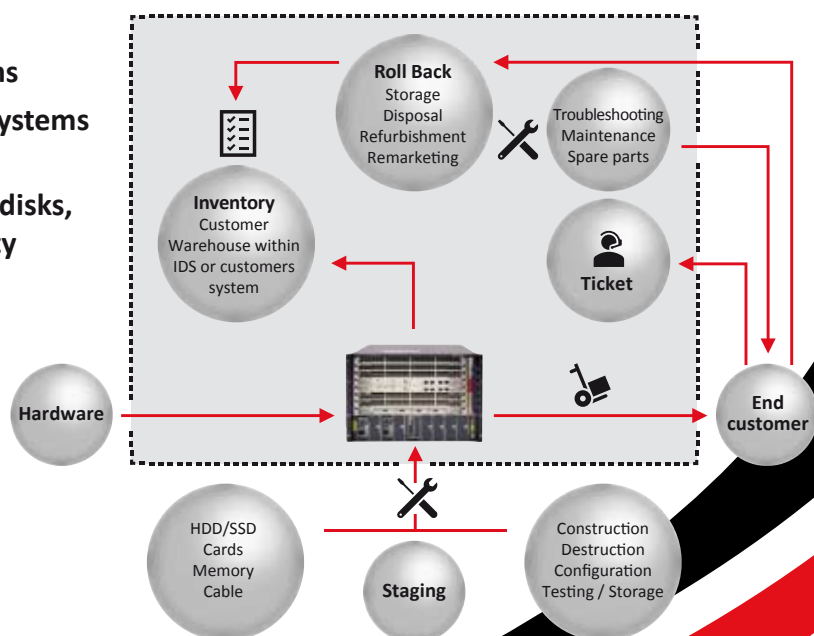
ns
ystems

disks,
y

Roll Back
Storage
Disposal
Refurbishment
Remarketing

Troubleshooting
Maintenance
Spare parts

Inventory
Customer
Warehouse within
IDS or customers
system

Ticket

Hardware

End
customer

HDD/SSD
Cards
Memory
Cable

Staging

Construction
Destruction
Configuration
Testing / Storage